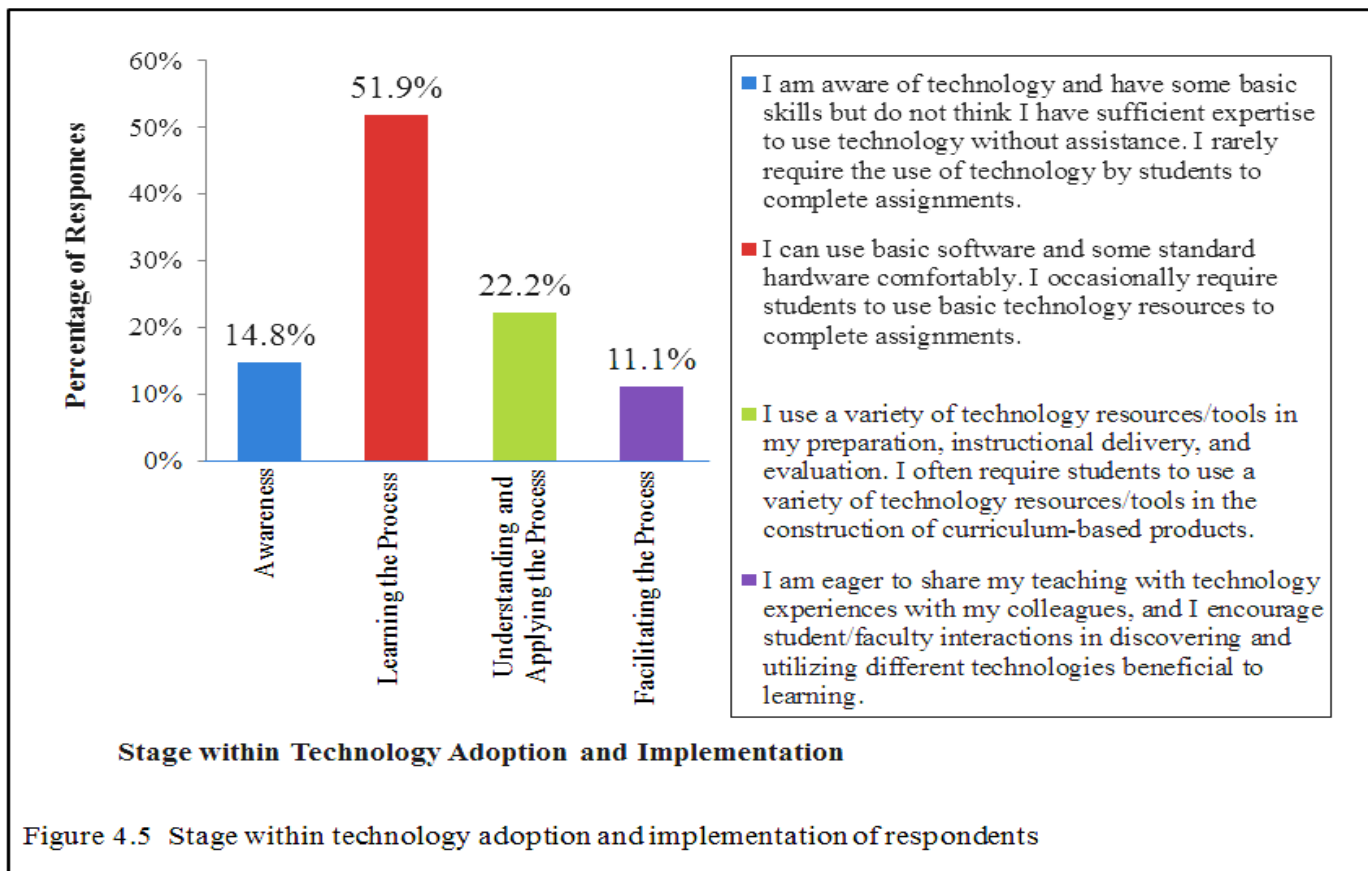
60%
50%
40%
30%
20%
10%
0%

Percentage of Responces

51.9%
14.8%
22.2%
11.1%

Awareness
Learning the Process
Understanding and Applying the Process
Facilitating the Process

I am aware of technology and have some basic skills but do not think I have sufficient expertise to use technology without assistance. I rarely require the use of technology by students to complete assignments.

I can use basic software and some standard hardware comfortably. I occasionally require students to use basic technology resources to complete assignments.

I use a variety of technology resources/tools in my preparation, instructional delivery, and evaluation. I often require students to use a variety of technology resources/tools in the construction of curriculum-based products.

I am eager to share my teaching with technology experiences with my colleagues, and I encourage student/faculty interactions in discovering and utilizing different technologies beneficial to learning.

Stage within Technology Adoption and Implementation

Figure 4.5 Stage within technology adoption and implementation of respondents